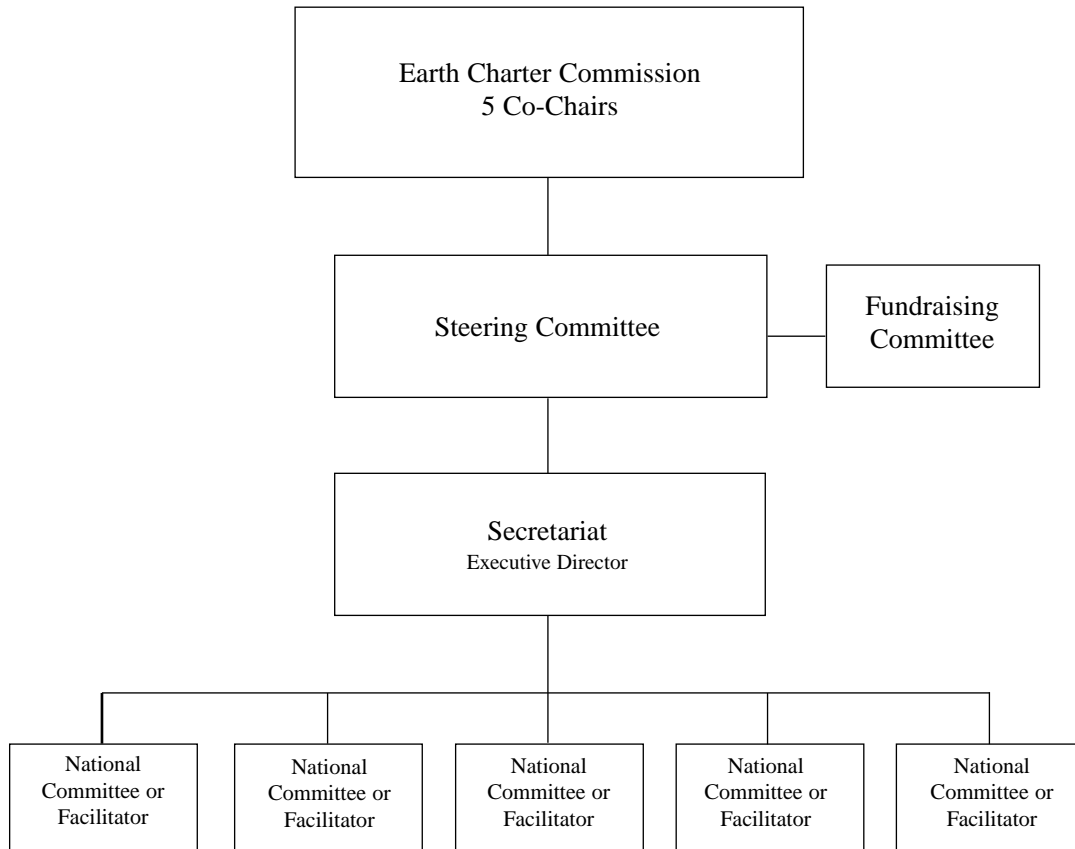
Earth Charter Commission
5 Co-Chairs

Steering Committee

Fundraising Committee

Secretariat
Executive Director

National Committee or Facilitator

National Committee or Facilitator

National Committee or Facilitator

National Committee or Facilitator

National Committee or Facilitator